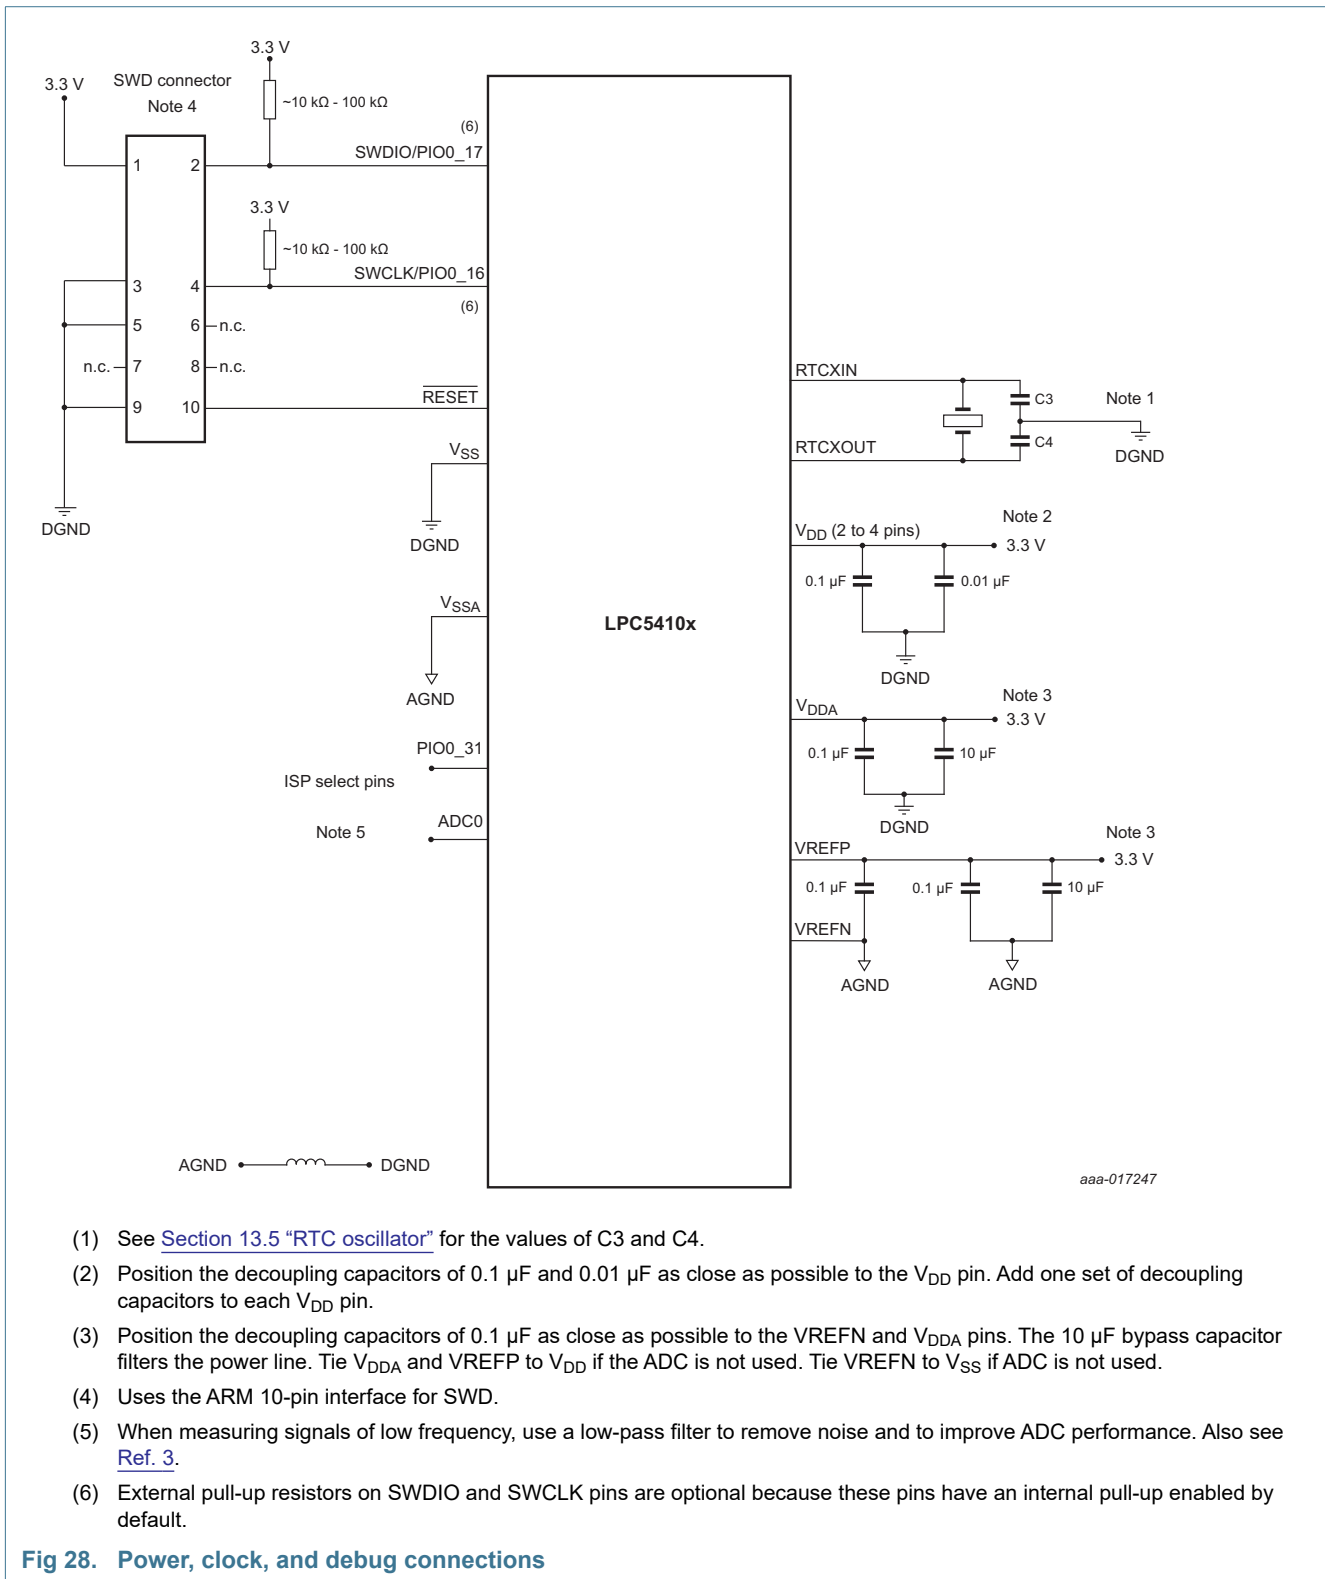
3.3 V

3.3 V

SWD connector

Note 4

~10 kΩ - 100 kΩ

(6)

SWDIO/PIO0_17

1

2

3.3 V

~10 kΩ - 100 kΩ

SWCLK/PIO0_16

3

4

(6)

5

6 n.c.

n.c. 7

8 n.c.

9

10

$\overline{RESET}$

$V_{SS}$

DGND

DGND

RTCXIN

C3

Note 1

C4

RTCXOUT

DGND

$V_{DD}$ (2 to 4 pins)

Note 2

3.3 V

0.1 μF

0.01 μF

$V_{SSA}$

LPC5410x

DGND

AGND

$V_{DDA}$

Note 3

3.3 V

PIO0_31

0.1 μF

10 μF

ISP select pins

DGND

Note 5

ADC0

Note 3

VREFP

3.3 V

0.1 μF

0.1 μF

10 μF

VREFN

AGND

AGND

AGND

DGND

aaa-017247

(1) See Section 13.5 “RTC oscillator” for the values of C3 and C4.

(2) Position the decoupling capacitors of 0.1 μF and 0.01 μF as close as possible to the $V_{DD}$ pin. Add one set of decoupling capacitors to each $V_{DD}$ pin.

(3) Position the decoupling capacitors of 0.1 μF as close as possible to the VREFN and $V_{DDA}$ pins. The 10 μF bypass capacitor filters the power line. Tie $V_{DDA}$ and VREFP to $V_{DD}$ if the ADC is not used. Tie VREFN to $V_{SS}$ if ADC is not used.

(4) Uses the ARM 10-pin interface for SWD.

(5) When measuring signals of low frequency, use a low-pass filter to remove noise and to improve ADC performance. Also see Ref. 3.

(6) External pull-up resistors on SWDIO and SWCLK pins are optional because these pins have an internal pull-up enabled by default.

Fig 28. Power, clock, and debug connections